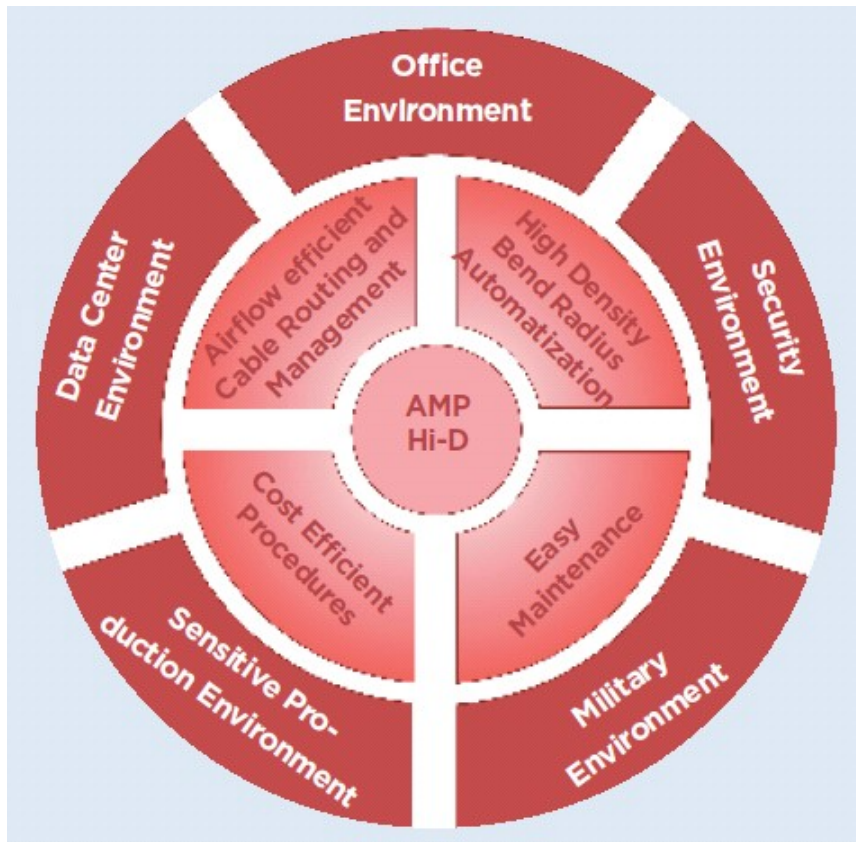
Office Environment

Security Environment

Military Environment

Sensitive Production Environment

Data Center Environment

Airflow efficient Cable Routing and Management

High Density Bend Radius Automatization

Easy Maintenance

Cost Efficient Procedures

AMP Hi-D